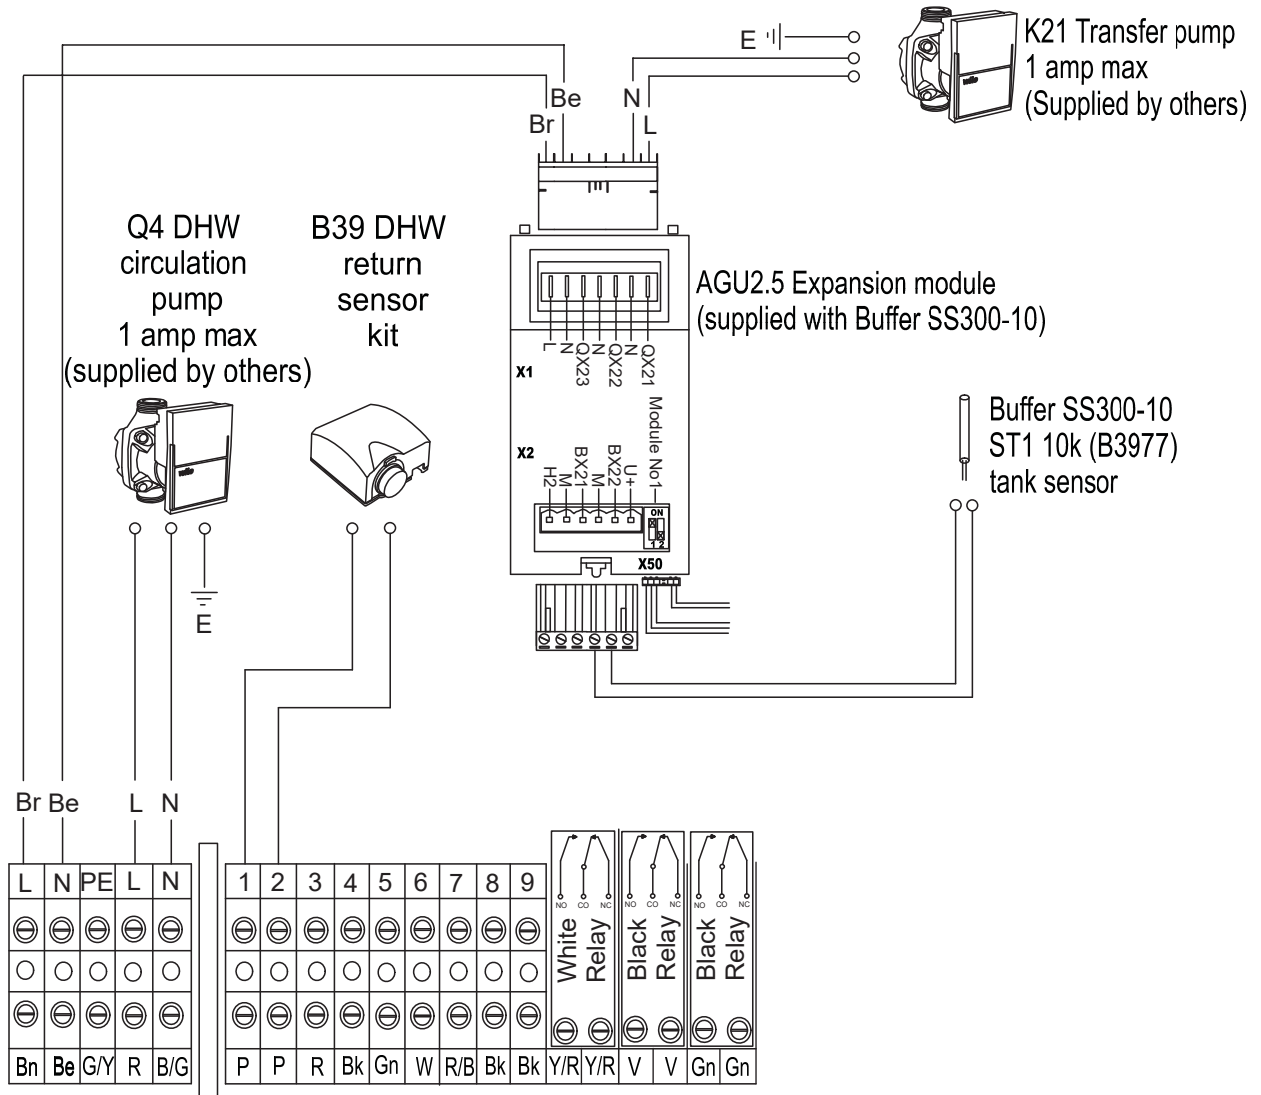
E

K21 Transfer pump
1 amp max
(Supplied by others)

Be
Br
N
L

Q4 DHW
circulation
pump
1 amp max
(supplied by others)

B39 DHW
return
sensor
kit

AGU2.5 Expansion module
(supplied with Buffer SS300-10)

X1
L
N
QX23
N
QX22
N
QX21

Module No1

X2
H2
M
BX21
M
BX22
U+

ON
1 2

X50

Buffer SS300-10
ST1 10k (B3977)
tank sensor

E

Br Be L N

| L | N | PE | L | N |
|---|---|---|---|---|
| Bn | Be | G/Y | R | B/G |

| 1 | 2 | 3 | 4 | 5 | 6 | 7 | 8 | 9 |
|---|---|---|---|---|---|---|---|---|
| P | P | R | Bk | Gn | W | R/B | Bk | Bk |

NO CO NC
White Relay
Y/R Y/R

NO CO NC
Black Relay
V V

NO CO NC
Black Relay
Gn Gn